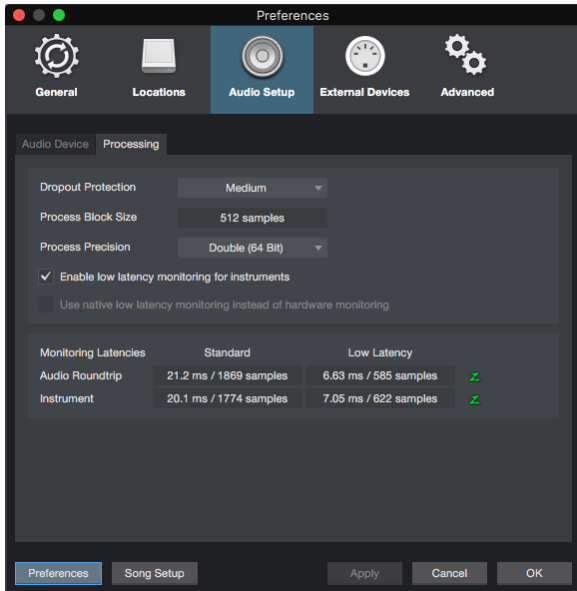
Preferences

General Locations Audio Setup External Devices Advanced

Audio Device Processing

Dropout Protection Medium

Process Block Size 512 samples

Process Precision Double (64 Bit)

Enable low latency monitoring for instruments

Use native low latency monitoring instead of hardware monitoring

| Monitoring Latencies | Standard | Low Latency | |
|---|---|---|---|
| Audio Roundtrip | 21.2 ms / 1869 samples | 6.63 ms / 585 samples | Z |
| Instrument | 20.1 ms / 1774 samples | 7.05 ms / 622 samples | Z |

Preferences Song Setup Apply Cancel OK